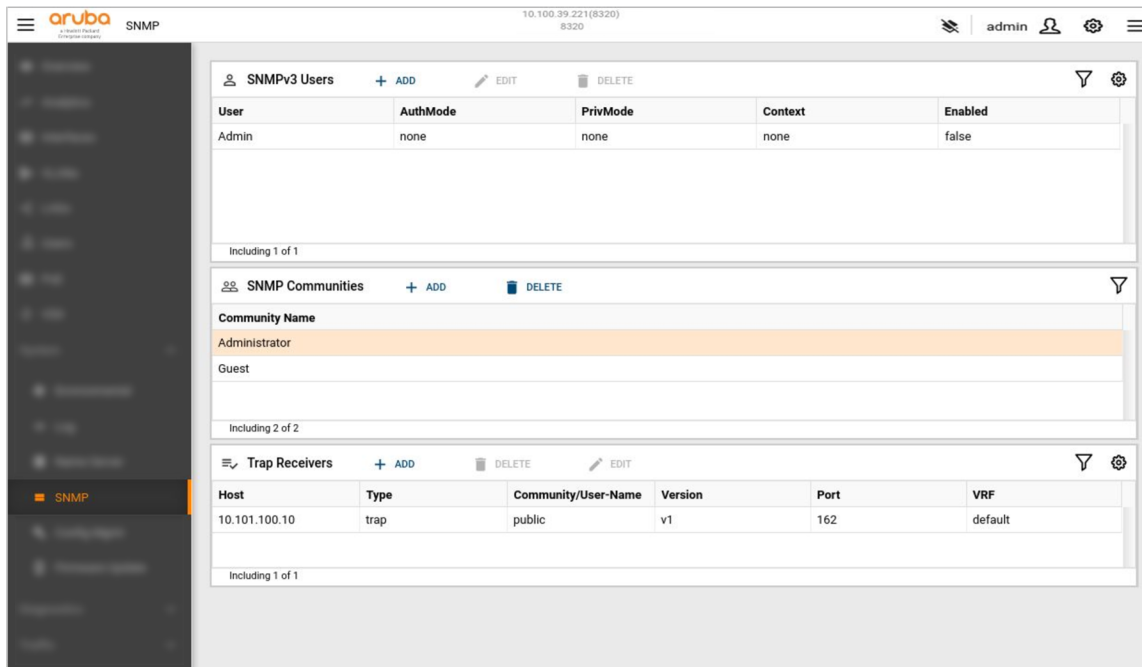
aruba
a Hewlett Packard Enterprise company
SNMP

10.100.39.221(8320)
8320

admin

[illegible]
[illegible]
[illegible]
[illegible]
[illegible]
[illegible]
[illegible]
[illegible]
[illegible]
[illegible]
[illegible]
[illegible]
SNMP
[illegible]
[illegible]
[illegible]
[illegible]

SNMPv3 Users + ADD EDIT DELETE

| User | AuthMode | PrivMode | Context | Enabled |
|---|---|---|---|---|
| Admin | none | none | none | false |

Including 1 of 1

SNMP Communities + ADD DELETE

| Community Name |
|---|
| Administrator |
| Guest |

Including 2 of 2

Trap Receivers + ADD DELETE EDIT

| Host | Type | Community/User-Name | Version | Port | VRF |
|---|---|---|---|---|---|
| 10.101.100.10 | trap | public | v1 | 162 | default |

Including 1 of 1